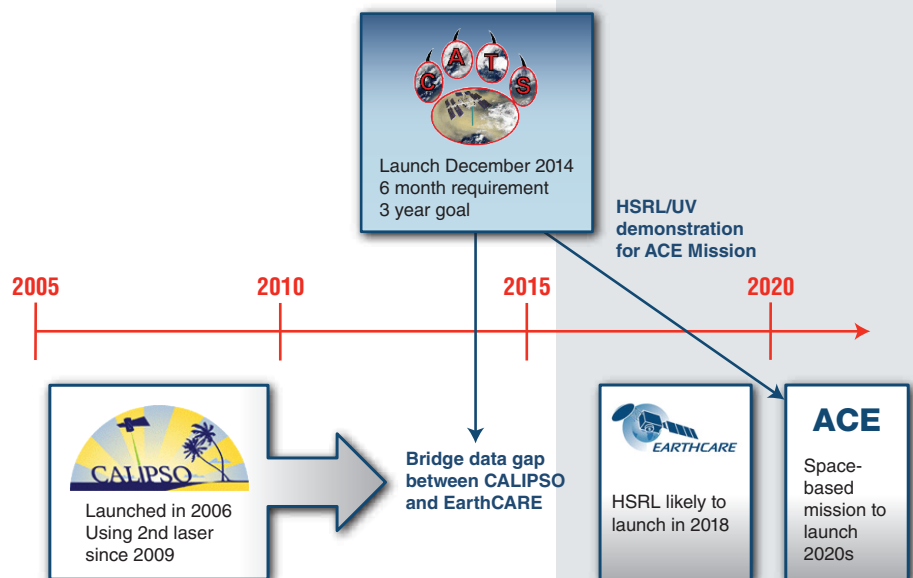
C A T S

Launch December 2014
6 month requirement
3 year goal

HSRL/UV demonstration for ACE Mission

2005

2010

2015

2020

CALIPSO

Launched in 2006
Using 2nd laser since 2009

Bridge data gap between CALIPSO and EarthCARE

EARTHCARE

HSRL likely to launch in 2018

ACE

Space-based mission to launch 2020s